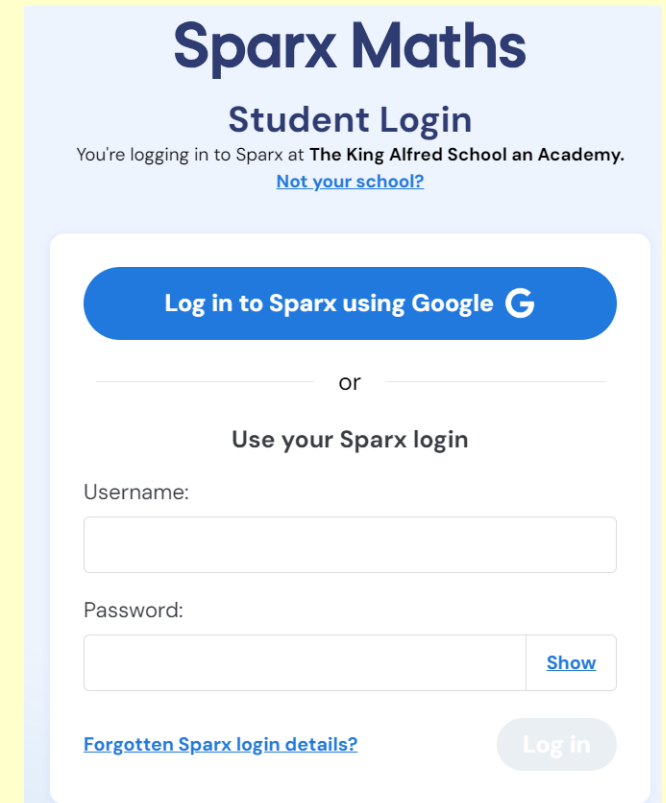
Sparx Maths

Student Login

You're logging in to Sparx at **The King Alfred School an Academy.**

Not your school?

Log in to Sparx using Google G

or

Use your Sparx login

Username:

Password:

Show

Forgotten Sparx login details?

Log in